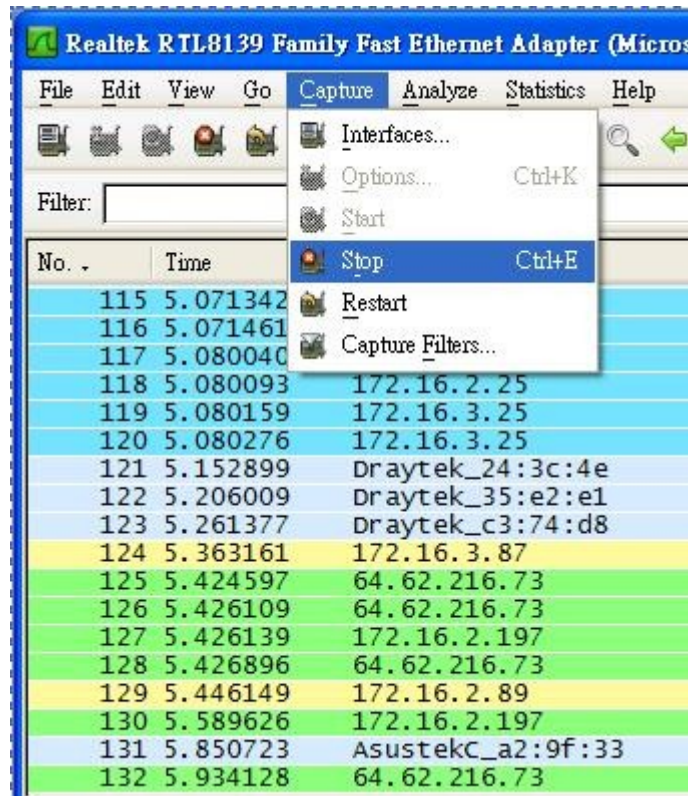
Realtek RTL8139 Family Fast Ethernet Adapter (Micros

File Edit View Go Capture Analyze Statistics Help

Filter:

Interfaces...
Options... Ctrl+K
Start
Stop Ctrl+E
Restart
Capture Filters...

| No. | Time | |
|---|---|---|
| 115 | 5.071342 | |
| 116 | 5.071461 | |
| 117 | 5.080040 | |
| 118 | 5.080093 | 172.16.2.25 |
| 119 | 5.080159 | 172.16.3.25 |
| 120 | 5.080276 | 172.16.3.25 |
| 121 | 5.152899 | Draytek_24:3c:4e |
| 122 | 5.206009 | Draytek_35:e2:e1 |
| 123 | 5.261377 | Draytek_c3:74:d8 |
| 124 | 5.363161 | 172.16.3.87 |
| 125 | 5.424597 | 64.62.216.73 |
| 126 | 5.426109 | 64.62.216.73 |
| 127 | 5.426139 | 172.16.2.197 |
| 128 | 5.426896 | 64.62.216.73 |
| 129 | 5.446149 | 172.16.2.89 |
| 130 | 5.589626 | 172.16.2.197 |
| 131 | 5.850723 | AsustekC_a2:9f:33 |
| 132 | 5.934128 | 64.62.216.73 |